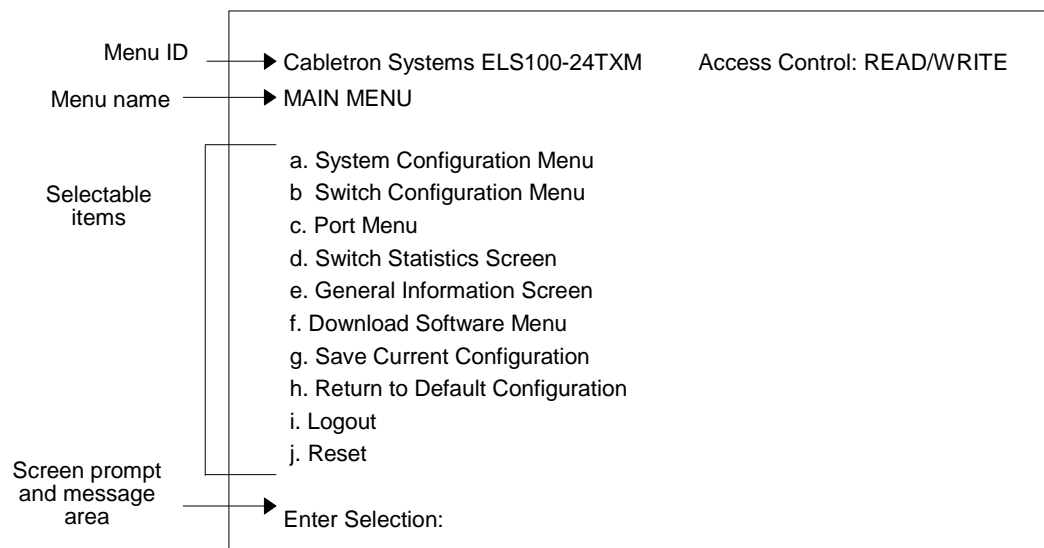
Menu ID

Cabletron Systems ELS100-24TXM    Access Control: READ/WRITE

Menu name

MAIN MENU

Selectable items

a. System Configuration Menu
b  Switch Configuration Menu
c. Port Menu
d. Switch Statistics Screen
e. General Information Screen
f. Download Software Menu
g. Save Current Configuration
h. Return to Default Configuration
i. Logout
j. Reset

Screen prompt and message area

Enter Selection: